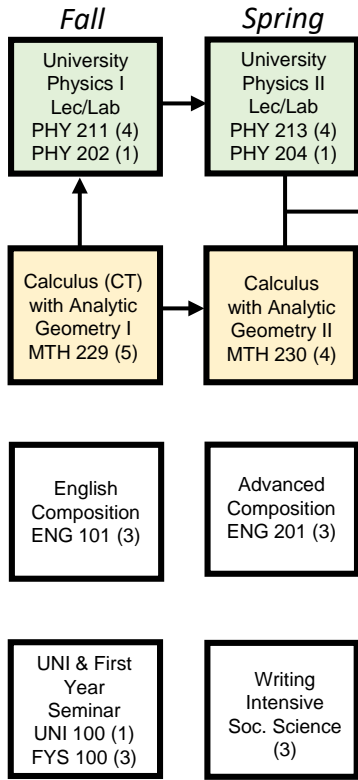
Fall

Spring

University Physics I Lec/Lab PHY 211 (4) PHY 202 (1)

University Physics II Lec/Lab PHY 213 (4) PHY 204 (1)

Calculus (CT) with Analytic Geometry I MTH 229 (5)

Calculus with Analytic Geometry II MTH 230 (4)

English Composition ENG 101 (3)

Advanced Composition ENG 201 (3)

UNI & First Year Seminar UNI 100 (1) FYS 100 (3)

Writing Intensive Soc. Science (3)